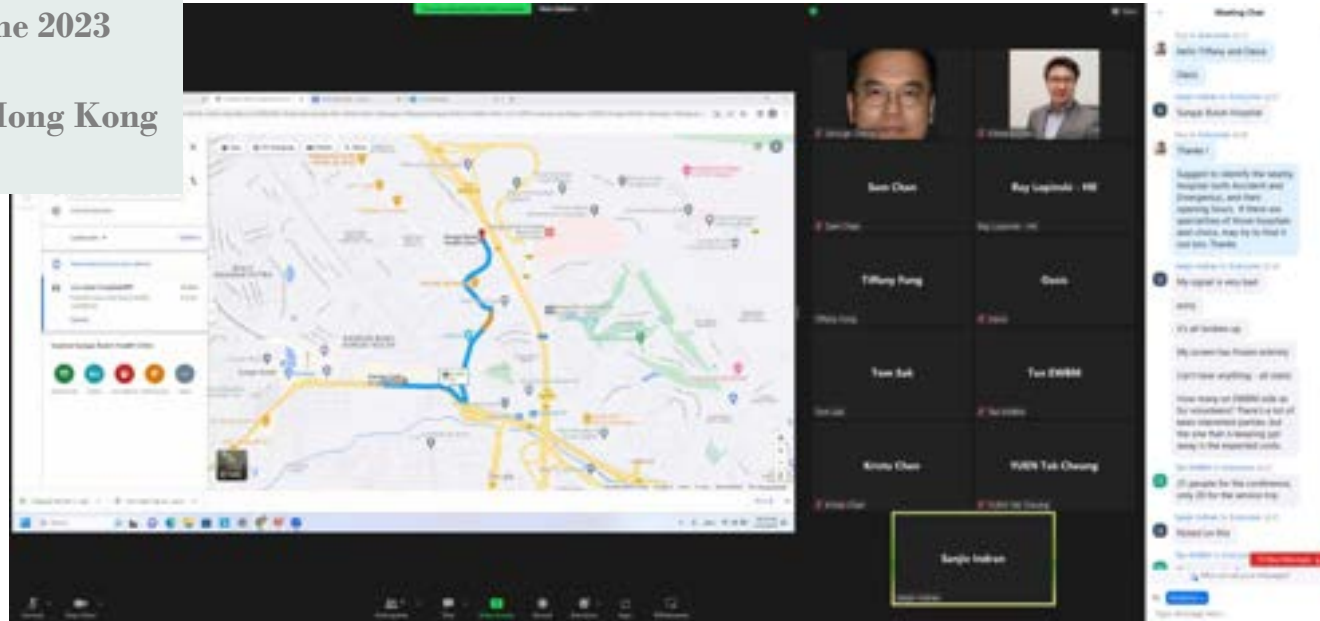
ne 2023

Hong Kong

Meeting Chat

hello Tiffany and Oasis

Oasis

Sungai Buloh Hospital

Thanks !

My signal is very bad

sorry

it's all broken up

My screen has frozen entirely

Can't hear anything - all static

Noted on this

Sam Chan

Ray Lopinski - HK

Tiffany Fung

Oasis

Tom Sak

Tac EWBM

Kristu Chan

YUEN Tak Cheung

Sanjiv Indran